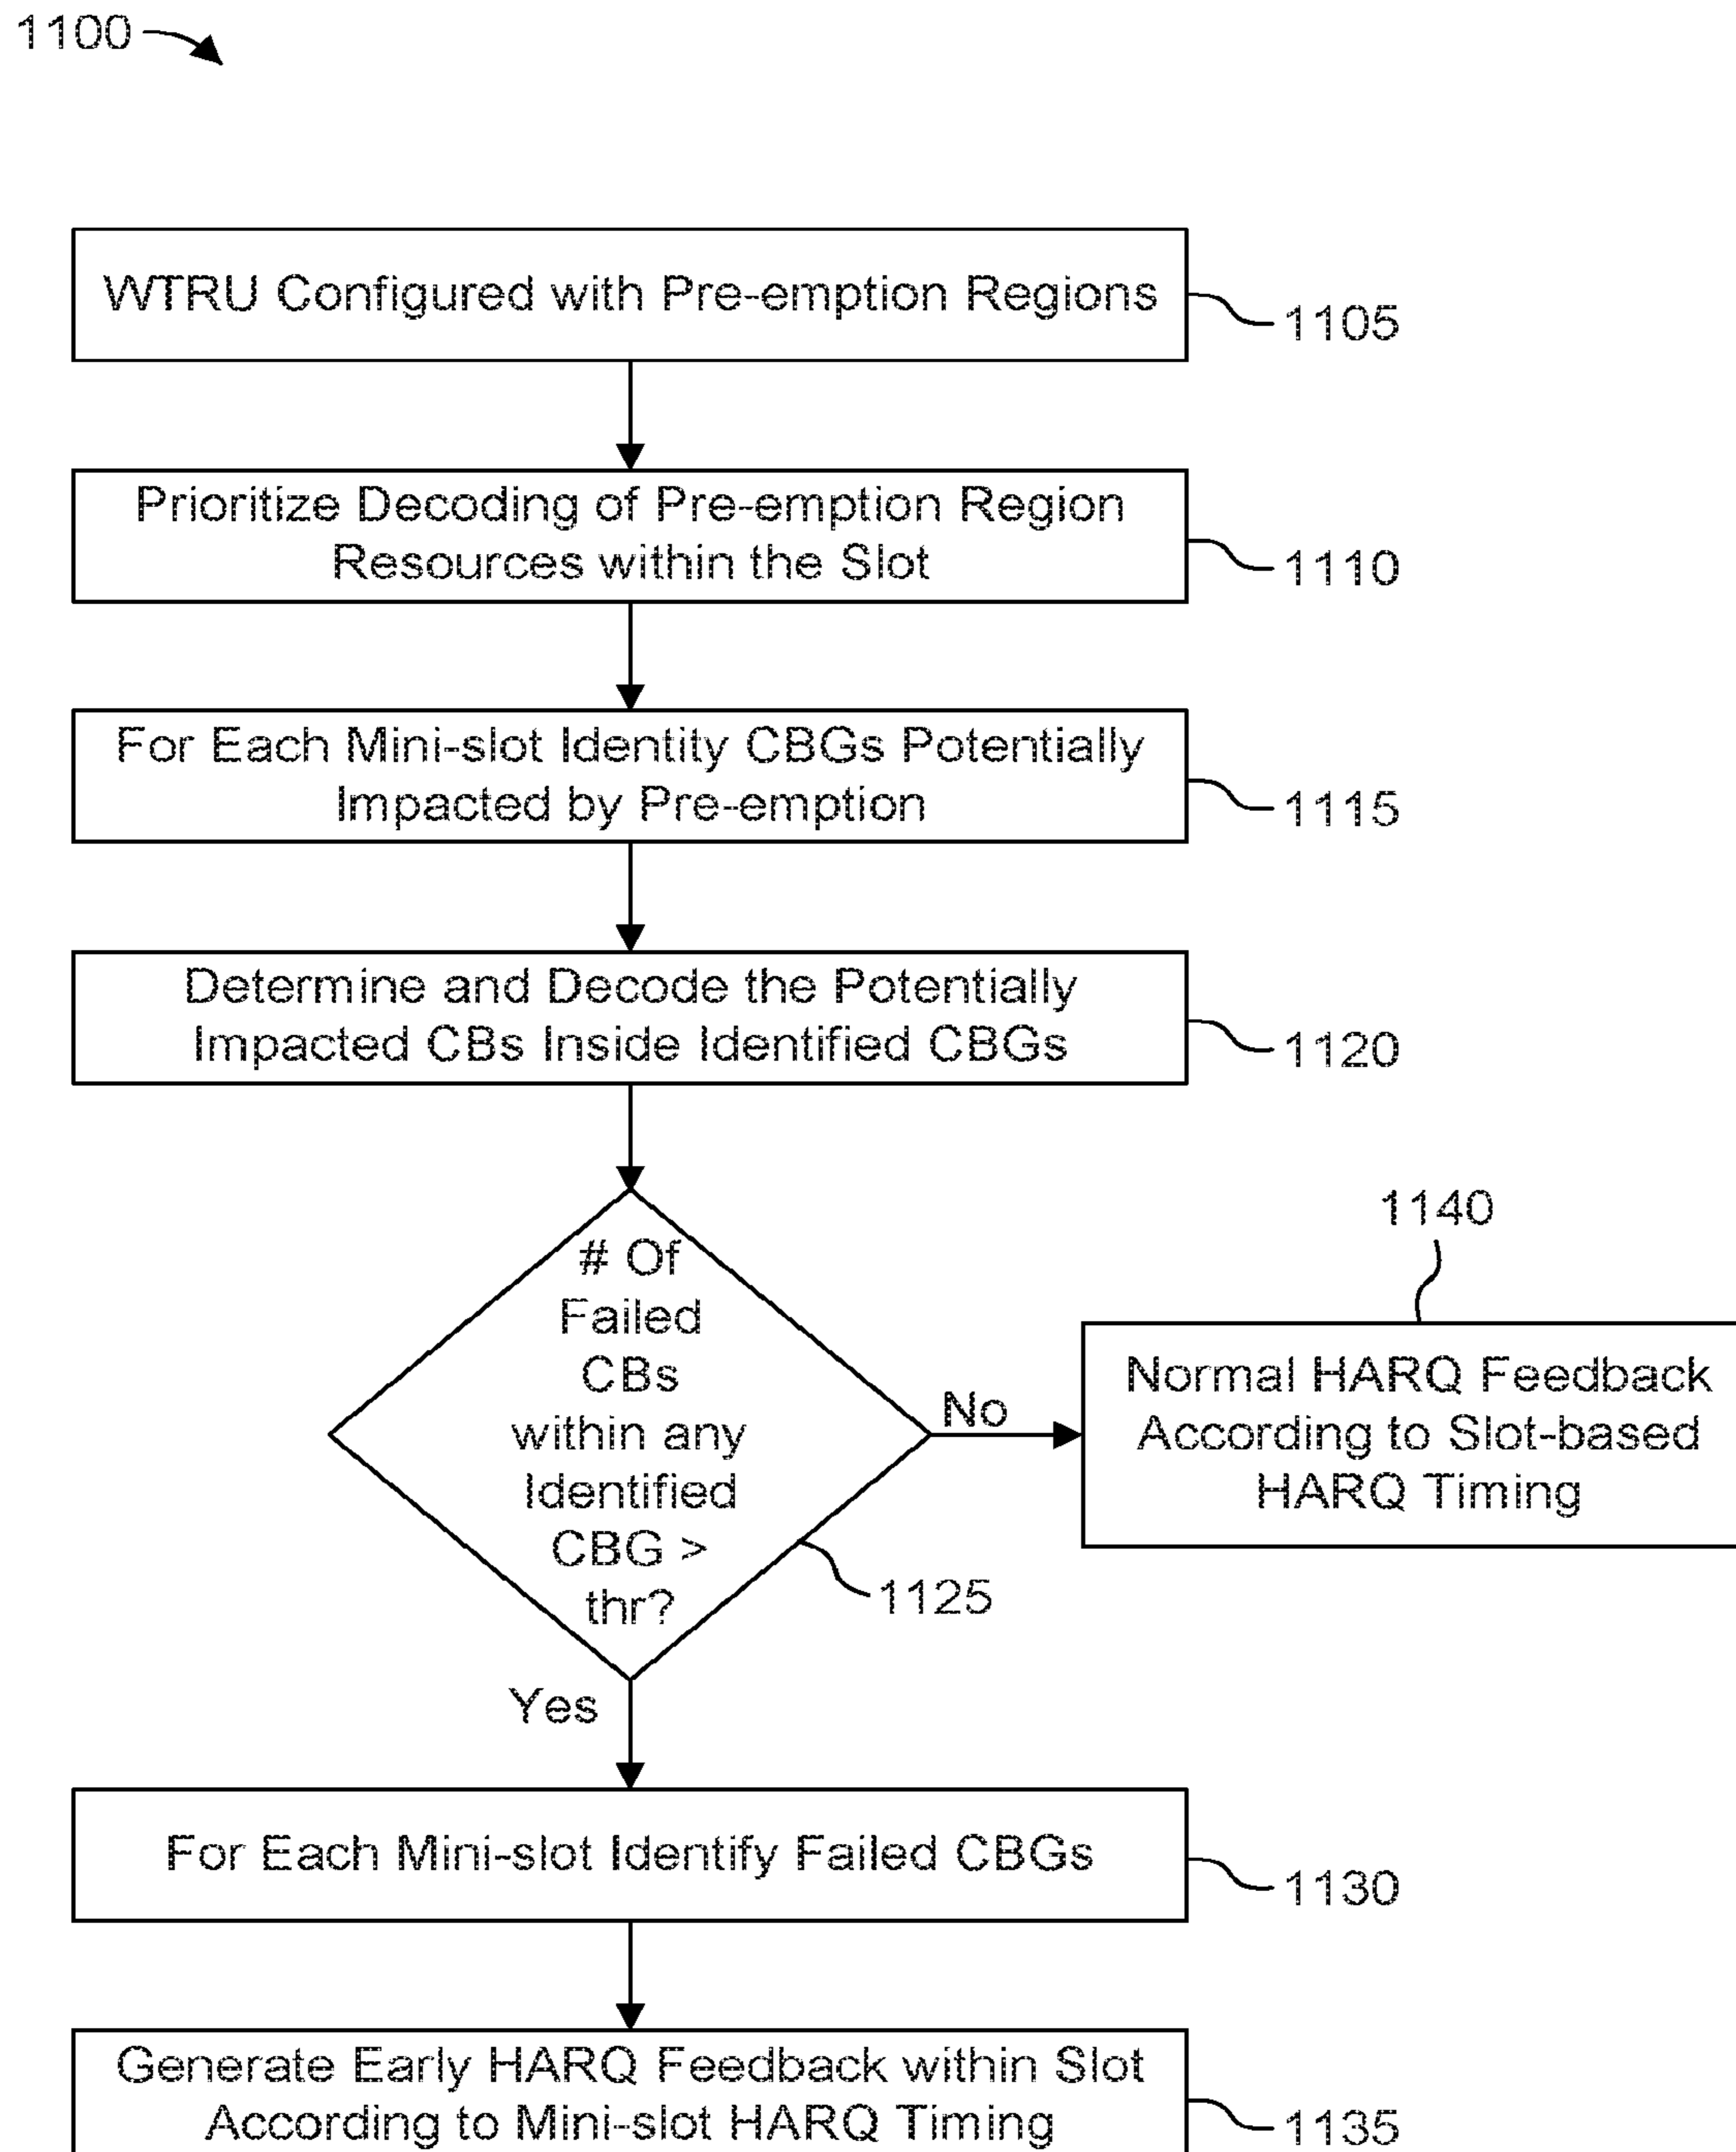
1100

WTRU Configured with Pre-emption Regions

1105

Prioritize Decoding of Pre-emption Region Resources within the Slot

1110

For Each Mini-slot Identity CBGs Potentially Impacted by Pre-emption

1115

Determine and Decode the Potentially Impacted CBs Inside Identified CBGs

1120

1140

# Of Failed CBs within any Identified CBG > thr?

No

Normal HARQ Feedback According to Slot-based HARQ Timing

1125

Yes

For Each Mini-slot Identify Failed CBGs

1130

Generate Early HARQ Feedback within Slot According to Mini-slot HARQ Timing

1135